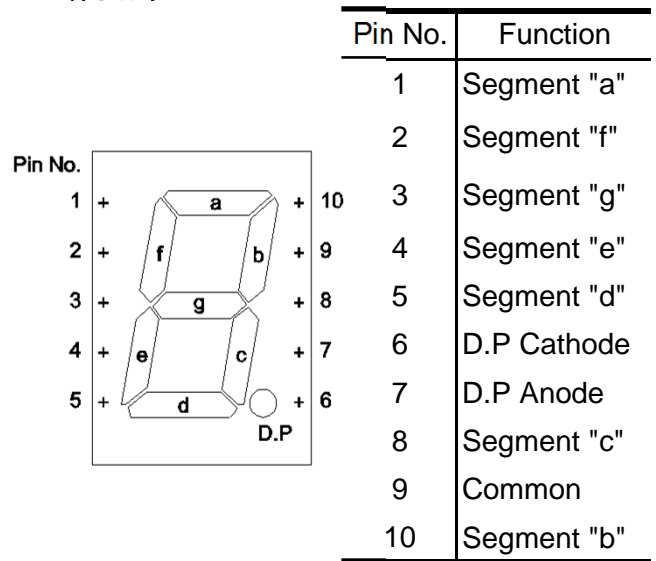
Pin No.
1 + a + 10
2 + f b + 9
3 + g + 8
4 + e c + 7
5 + d + 6
D.P

| Pin No. | Function |
|---|---|
| 1 | Segment "a" |
| 2 | Segment "f" |
| 3 | Segment "g" |
| 4 | Segment "e" |
| 5 | Segment "d" |
| 6 | D.P Cathode |
| 7 | D.P Anode |
| 8 | Segment "c" |
| 9 | Common |
| 10 | Segment "b" |